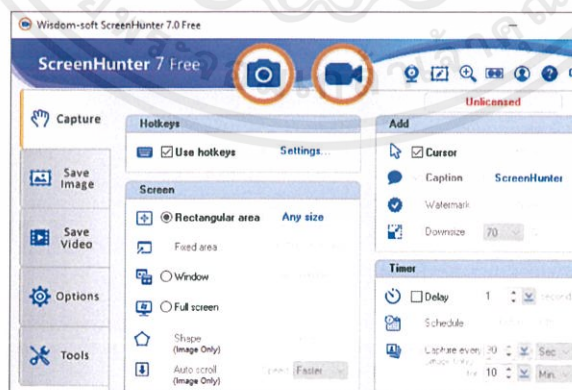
Wisdom-soft ScreenHunter 7.0 Free

ScreenHunter 7 Free

Unlicensed

Capture

Save Image

Save Video

Options

Tools

Hotkeys

Use hotkeys

Settings...

Screen

Rectangular area

Any size

Fixed area

Window

Full screen

Shape
(Image Only)

Auto scroll
(Image Only)

Faster

Add

Cursor

Caption

ScreenHunter

Watermark

Downsize

70

Timer

Delay

1

Schedule

Capture every

30

Sec

10

Min.